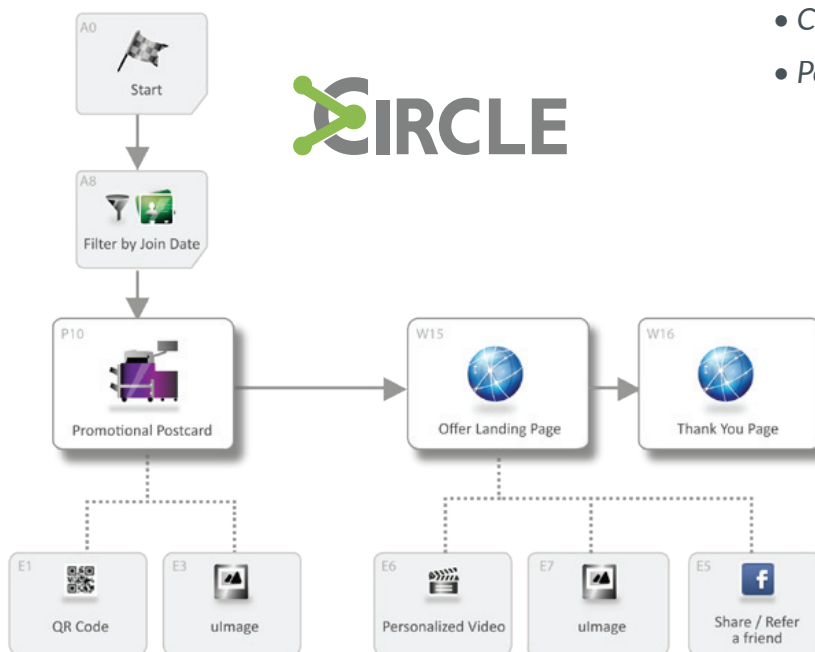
A0
Start

CIRCLE

• C
• P

A8
Filter by Join Date

P10
Promotional Postcard

W15
Offer Landing Page

W16
Thank You Page

E1
QR Code

E3
uImage

E6
Personalized Video

E7
uImage

E5
Share / Refer a friend